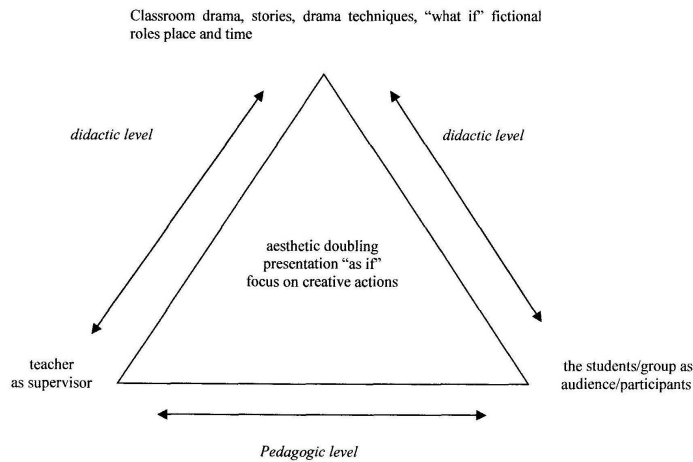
Classroom drama, stories, drama techniques, "what if" fictional roles place and time

didactic level

didactic level

aesthetic doubling
presentation "as if"
focus on creative actions

teacher
as supervisor

the students/group as
audience/participants

Pedagogic level